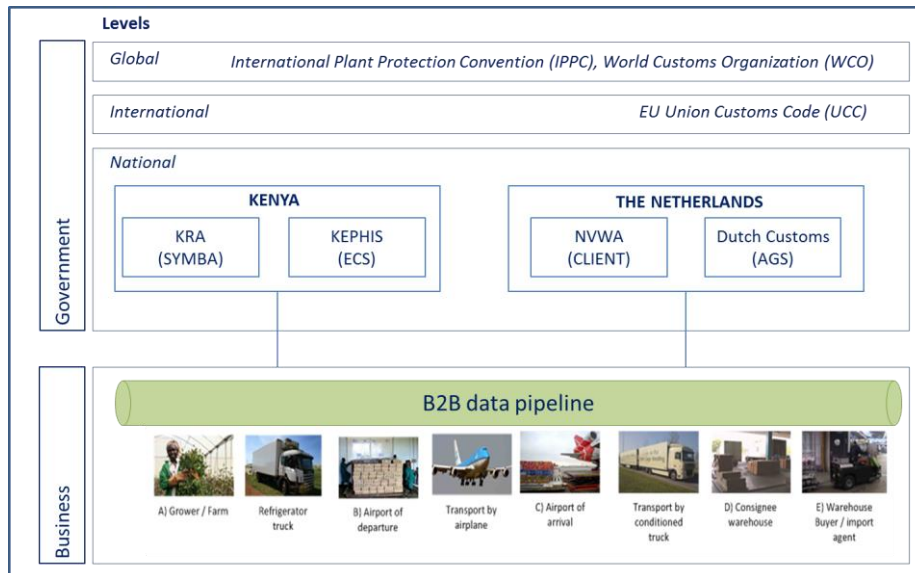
Levels

Global International Plant Protection Convention (IPPC), World Customs Organization (WCO)

International EU Union Customs Code (UCC)

National

KENYA

KRA (SYMBA)

KEPHIS (ECS)

THE NETHERLANDS

NVWA (CLIENT)

Dutch Customs (AGS)

Government

B2B data pipeline

A) Grower / Farm

Refrigerator truck

B) Airport of departure

Transport by airplane

C) Airport of arrival

Transport by conditioned truck

D) Consignee warehouse

E) Warehouse Buyer / import agent

Business